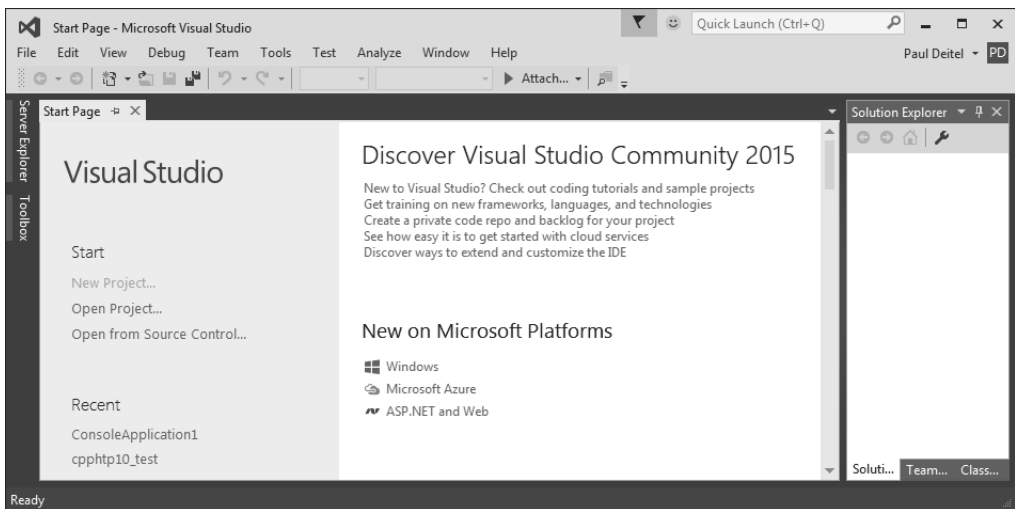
Start Page - Microsoft Visual Studio
Quick Launch (Ctrl+Q)
File Edit View Debug Team Tools Test Analyze Window Help
Paul Deitel PD
Attach...
Server Explorer
Toolbox
Start Page
Visual Studio

Start
New Project...
Open Project...
Open from Source Control...

Recent
ConsoleApplication1
cpphtp10_test

Discover Visual Studio Community 2015
New to Visual Studio? Check out coding tutorials and sample projects
Get training on new frameworks, languages, and technologies
Create a private code repo and backlog for your project
See how easy it is to get started with cloud services
Discover ways to extend and customize the IDE

New on Microsoft Platforms
Windows
Microsoft Azure
ASP.NET and Web

Solution Explorer
Soluti... Team... Class...
Ready